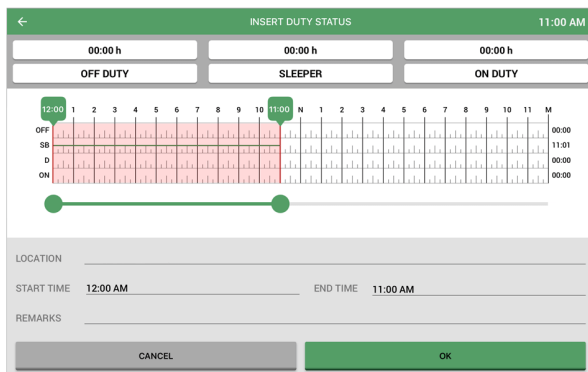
←

INSERT DUTY STATUS

11:00 AM

00:00 h

00:00 h

00:00 h

OFF DUTY

SLEEPER

ON DUTY

12:00 1 2 3 4 5 6 7 8 9 10 11:00 N 1 2 3 4 5 6 7 8 9 10 11 M

OFF 00:00

SB 11:01

D 00:00

ON 00:00

LOCATION

START TIME 12:00 AM

END TIME 11:00 AM

REMARKS

CANCEL

OK